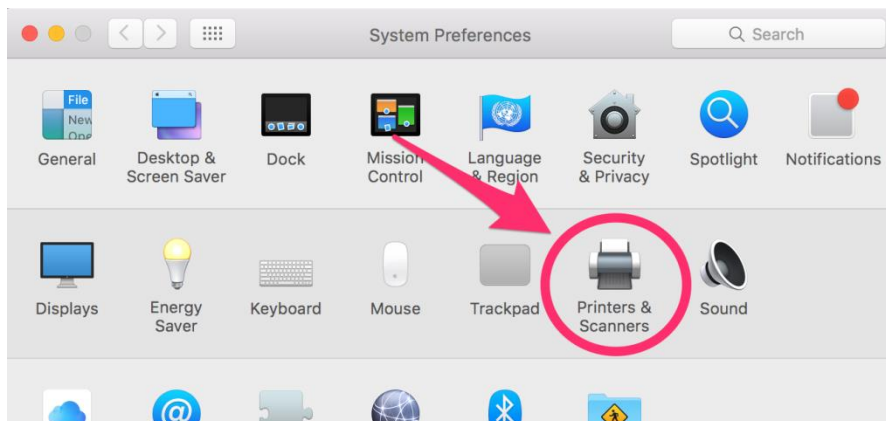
System Preferences

Search

File
New
Ope

General

Desktop & Screen Saver

Dock

Mission Control

Language & Region

Security & Privacy

Spotlight

Notifications

Displays

Energy Saver

Keyboard

Mouse

Trackpad

Printers & Scanners

Sound